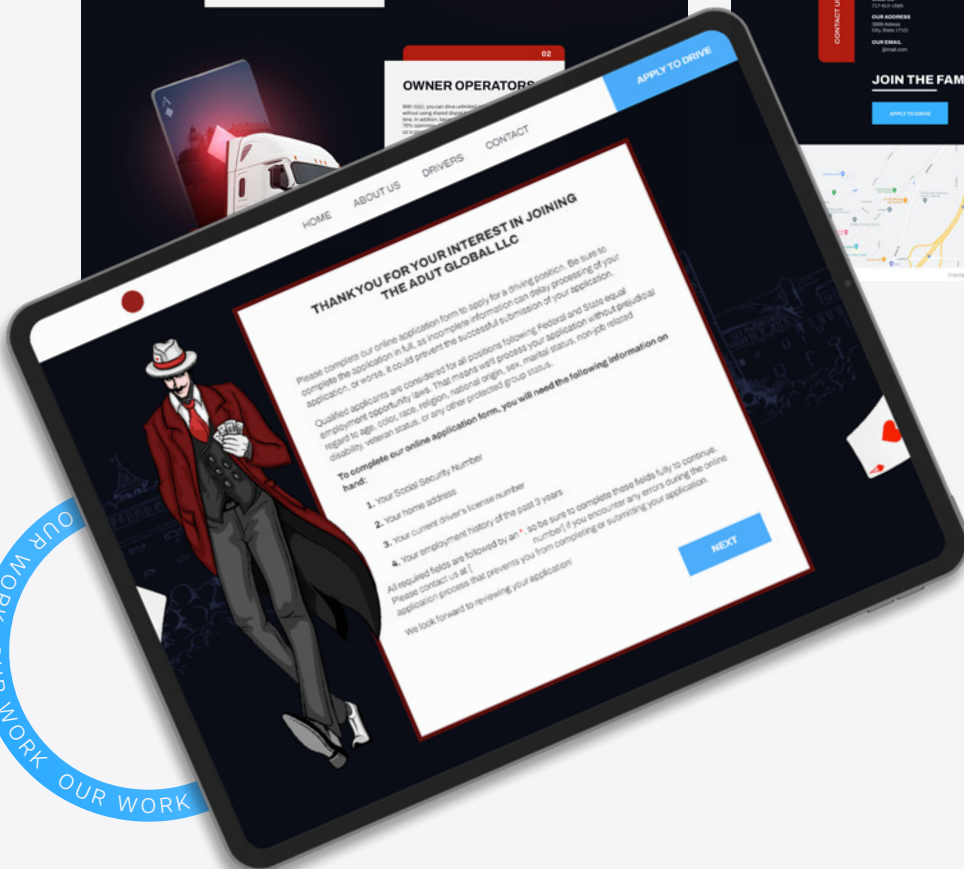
02

OWNER OPERATORS

CONTACT US

OUR ADDRESS

OUR EMAIL

JOIN THE FAM

APPLY TO DRIVE

HOME ABOUT US DRIVERS CONTACT

APPLY TO DRIVE

THANK YOU FOR YOUR INTEREST IN JOINING THE ADUT GLOBAL LLC

Please complete our online application form to apply for a driving position. Be sure to complete the application in full, as incomplete information can delay processing of your application, or worse, it could prevent the successful submission of your application.

Qualified applicants are considered for all positions following Federal and State equal employment opportunity laws. That means we'll process your application without prejudice in regard to age, color, race, religion, national origin, sex, marital status, non-job related disability, veteran status, or any other protected group status.

To complete our online application form, you will need the following information on hand:

1. Your Social Security Number
2. Your home address
3. Your current driver's license number
4. Your employment history of the past 3 years

All required fields are followed by an *, so be sure to complete these fields fully to continue. Please contact us at [ number] if you encounter any errors during the online application process that prevents you from completing or submitting your application.

We look forward to reviewing your application!

NEXT

OUR WORK OUR WORK OUR WORK